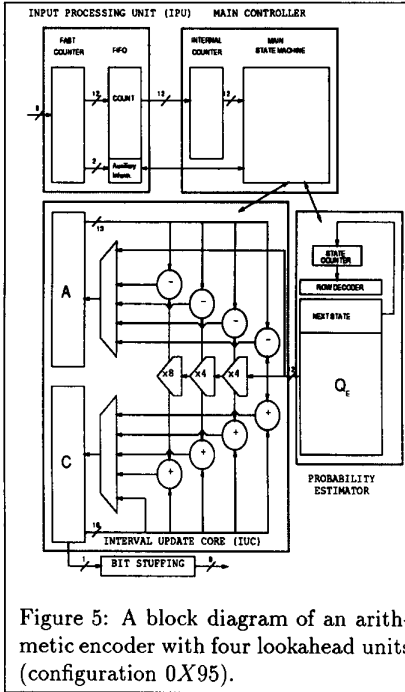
INPUT PROCESSING UNIT (IPU) MAIN CONTROLLER

FAST COUNTER

FIFO

8

12

COUNT

12

2

Auxiliary Inform.

INTERNAL COUNTER

MAIN STATE MACHINE

12

13

A

-

-

-

-

x8

x4

x4

3

+

+

+

+

C

16

INTERVAL UPDATE CORE (IUC)

STATE COUNTER

ROM DECODER

NEXT STATE

$Q_e$

PROBABILITY ESTIMATOR

1

BIT STUFFING

8

Figure 5: A block diagram of an arithmetic encoder with four lookahead units (configuration $0X95$).